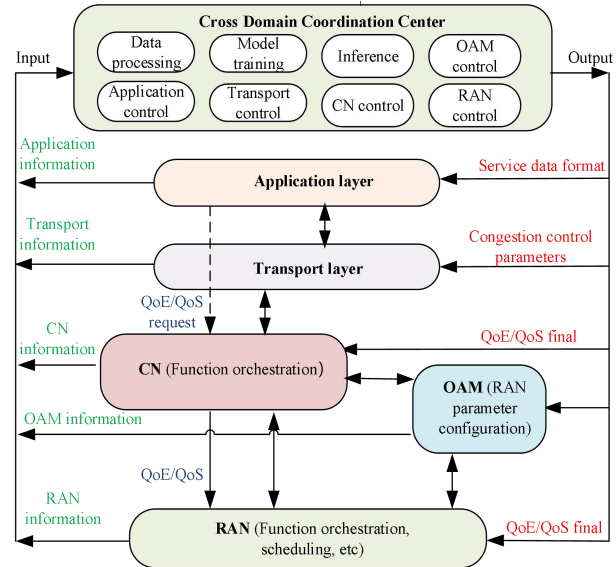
Cross Domain Coordination Center

Data processing

Model training

Inference

OAM control

Application control

Transport control

CN control

RAN control

Input

Output

Application information

Application layer

Service data format

Transport information

Transport layer

Congestion control parameters

QoE/QoS request

CN information

QoE/QoS final

CN (Function orchestration)

OAM (RAN parameter configuration)

OAM information

QoE/QoS

RAN information

RAN (Function orchestration, scheduling, etc)

QoE/QoS final